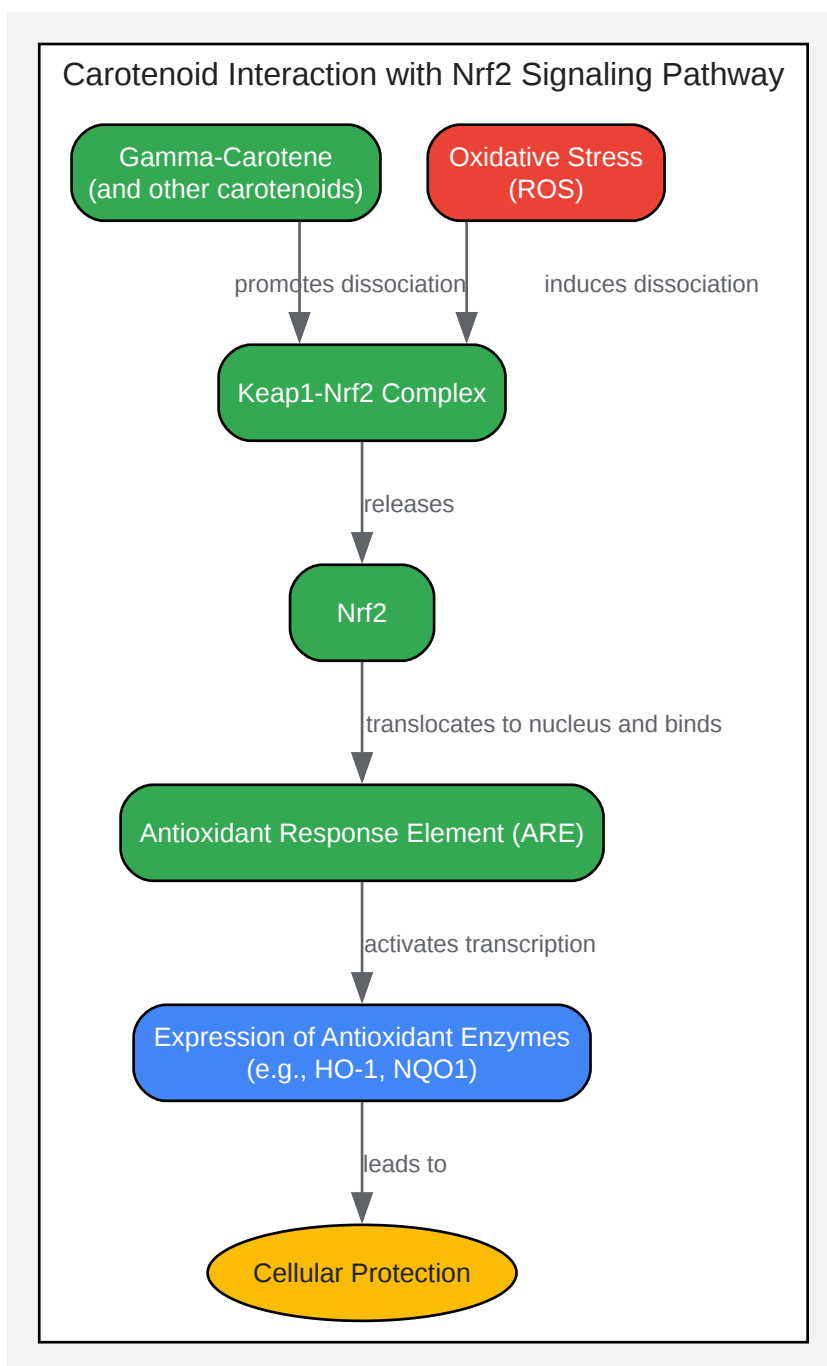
Carotenoid Interaction with Nrf2 Signaling Pathway

Gamma-Carotene
(and other carotenoids)

Oxidative Stress
(ROS)

promotes dissociation

induces dissociation

Keap1-Nrf2 Complex

releases

Nrf2

translocates to nucleus and binds

Antioxidant Response Element (ARE)

activates transcription

Expression of Antioxidant Enzymes
(e.g., HO-1, NQO1)

leads to

Cellular Protection